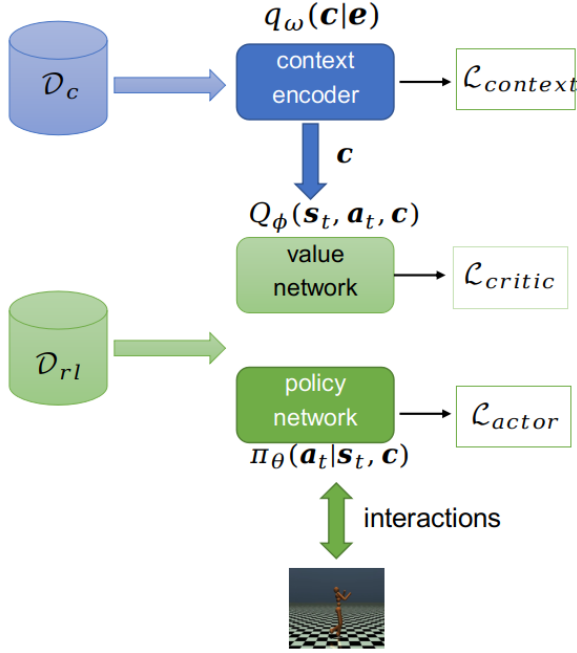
$\mathcal{D}_c$

$q_\omega(\boldsymbol{c}|\boldsymbol{e})$

context encoder

$\mathcal{L}_{context}$

$\boldsymbol{c}$

$Q_\phi(\boldsymbol{s}_t, \boldsymbol{a}_t, \boldsymbol{c})$

value network

$\mathcal{L}_{critic}$

$\mathcal{D}_{rl}$

policy network

$\mathcal{L}_{actor}$

$\pi_\theta(\boldsymbol{a}_t|\boldsymbol{s}_t, \boldsymbol{c})$

interactions